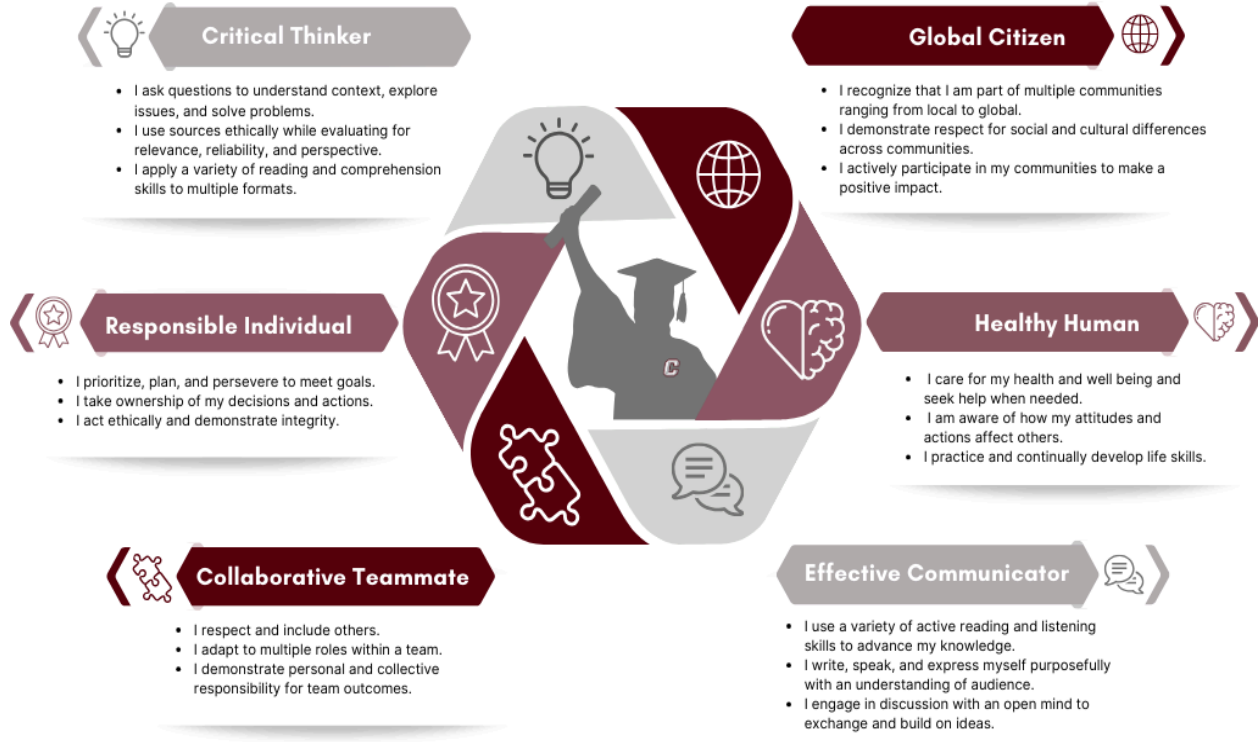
Critical Thinker

- I ask questions to understand context, explore issues, and solve problems.
- I use sources ethically while evaluating for relevance, reliability, and perspective.
- I apply a variety of reading and comprehension skills to multiple formats.

Global Citizen

- I recognize that I am part of multiple communities ranging from local to global.
- I demonstrate respect for social and cultural differences across communities.
- I actively participate in my communities to make a positive impact.

Responsible Individual

- I prioritize, plan, and persevere to meet goals.
- I take ownership of my decisions and actions.
- I act ethically and demonstrate integrity.

C

Healthy Human

- I care for my health and well being and seek help when needed.
- I am aware of how my attitudes and actions affect others.
- I practice and continually develop life skills.

Collaborative Teammate

- I respect and include others.
- I adapt to multiple roles within a team.
- I demonstrate personal and collective responsibility for team outcomes.

Effective Communicator

- I use a variety of active reading and listening skills to advance my knowledge.
- I write, speak, and express myself purposefully with an understanding of audience.
- I engage in discussion with an open mind to exchange and build on ideas.